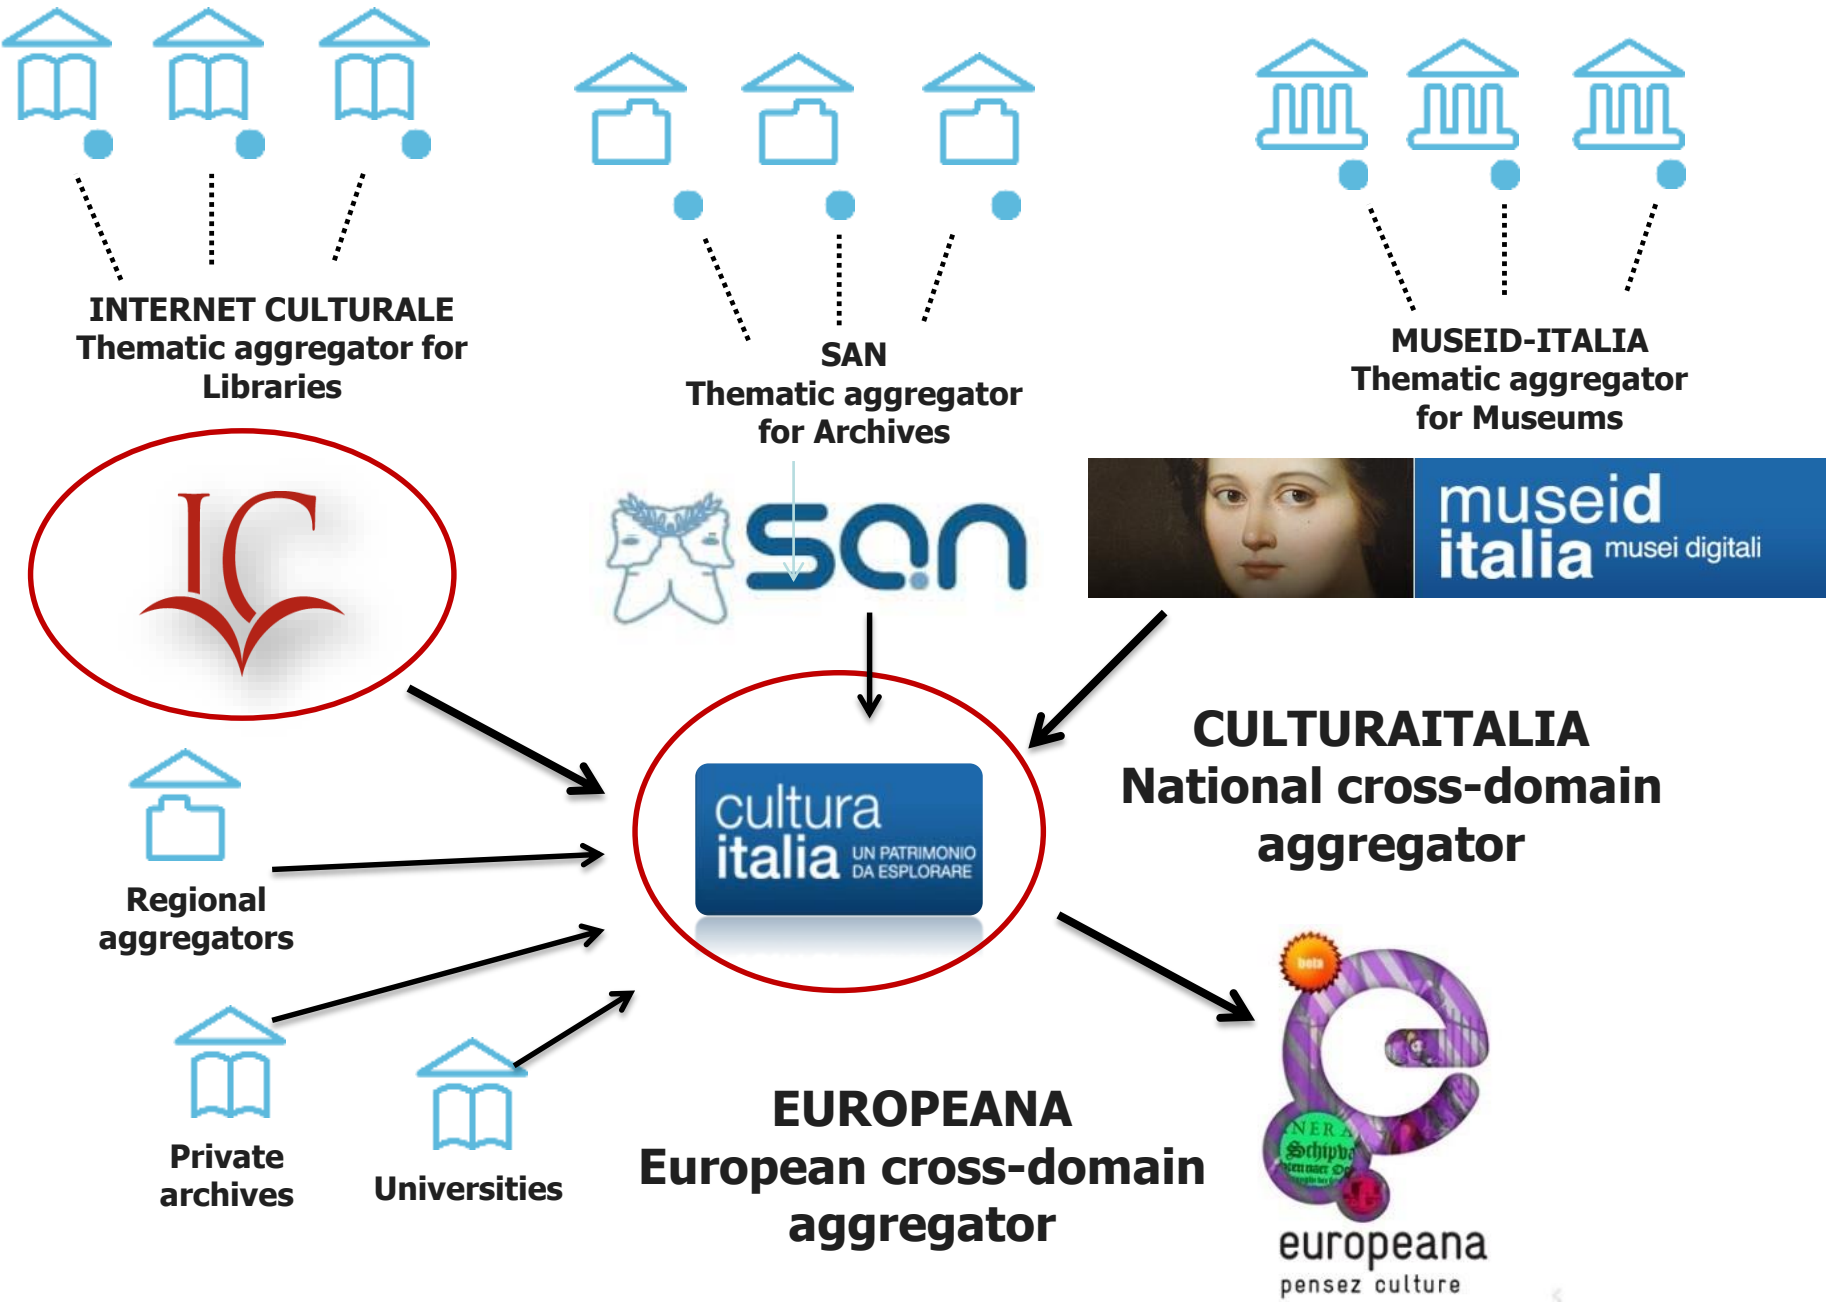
INTERNET CULTURALE
Thematic aggregator for Libraries

SAN
Thematic aggregator for Archives

MUSEID-ITALIA
Thematic aggregator for Museums

IC

san

museid italia musei digitali

cultura italia UN PATRIMONIO DA ESPLORARE

CULTURAITALIA
National cross-domain aggregator

Regional aggregators

Private archives

Universities

EUROPEANA
European cross-domain aggregator

beta

europeana
pensez culture